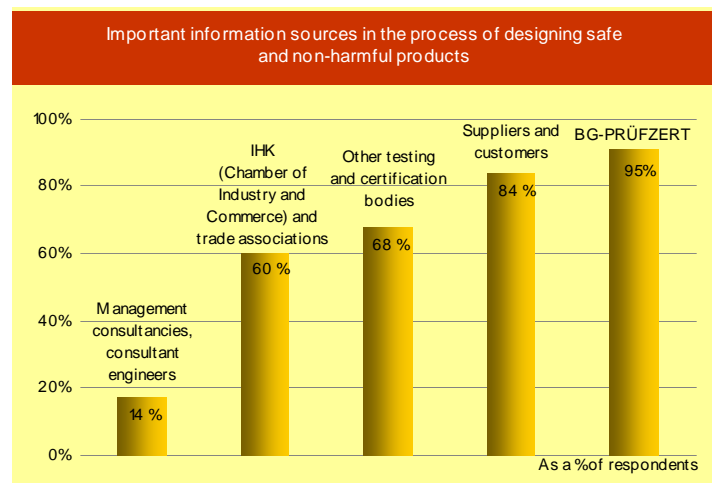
Important information sources in the process of designing safe and non-harmful products

100%
80%
60%
40%
20%
0%

Management consultancies, consultant engineers
14 %

IHK (Chamber of Industry and Commerce) and trade associations
60 %

Other testing and certification bodies
68 %

Suppliers and customers
84 %

BG-PRÜFZERT
95%

As a %of respondents